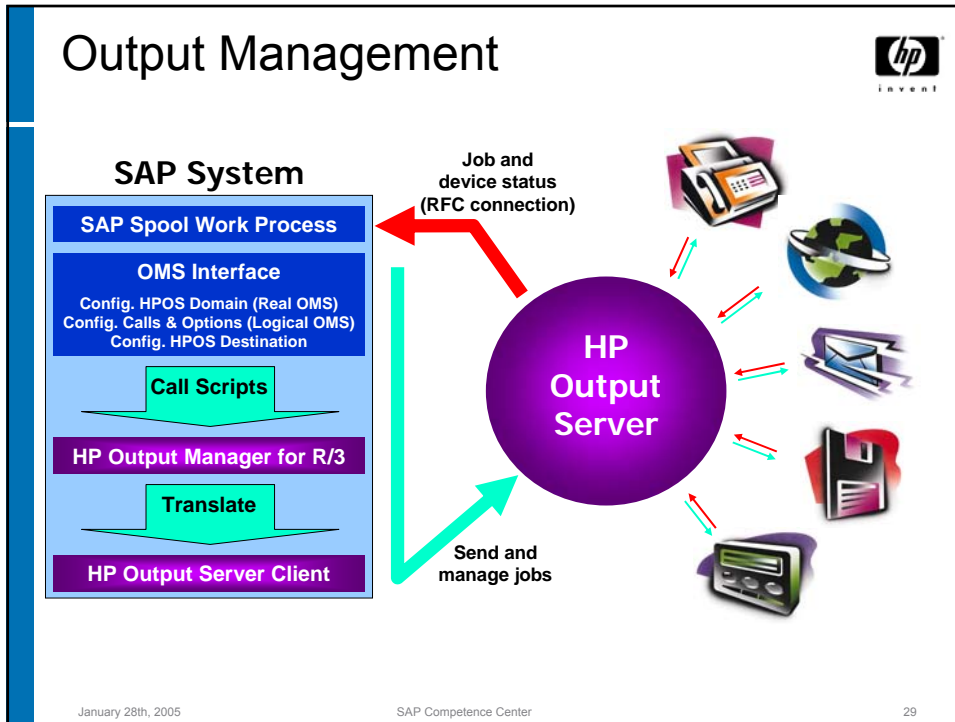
Output Management

hp invent

SAP System

SAP Spool Work Process

OMS Interface

Config. HPOS Domain (Real OMS)
Config. Calls & Options (Logical OMS)
Config. HPOS Destination

Call Scripts

HP Output Manager for R/3

Translate

HP Output Server Client

Job and device status (RFC connection)

HP Output Server

Send and manage jobs

January 28th, 2005

SAP Competence Center

29